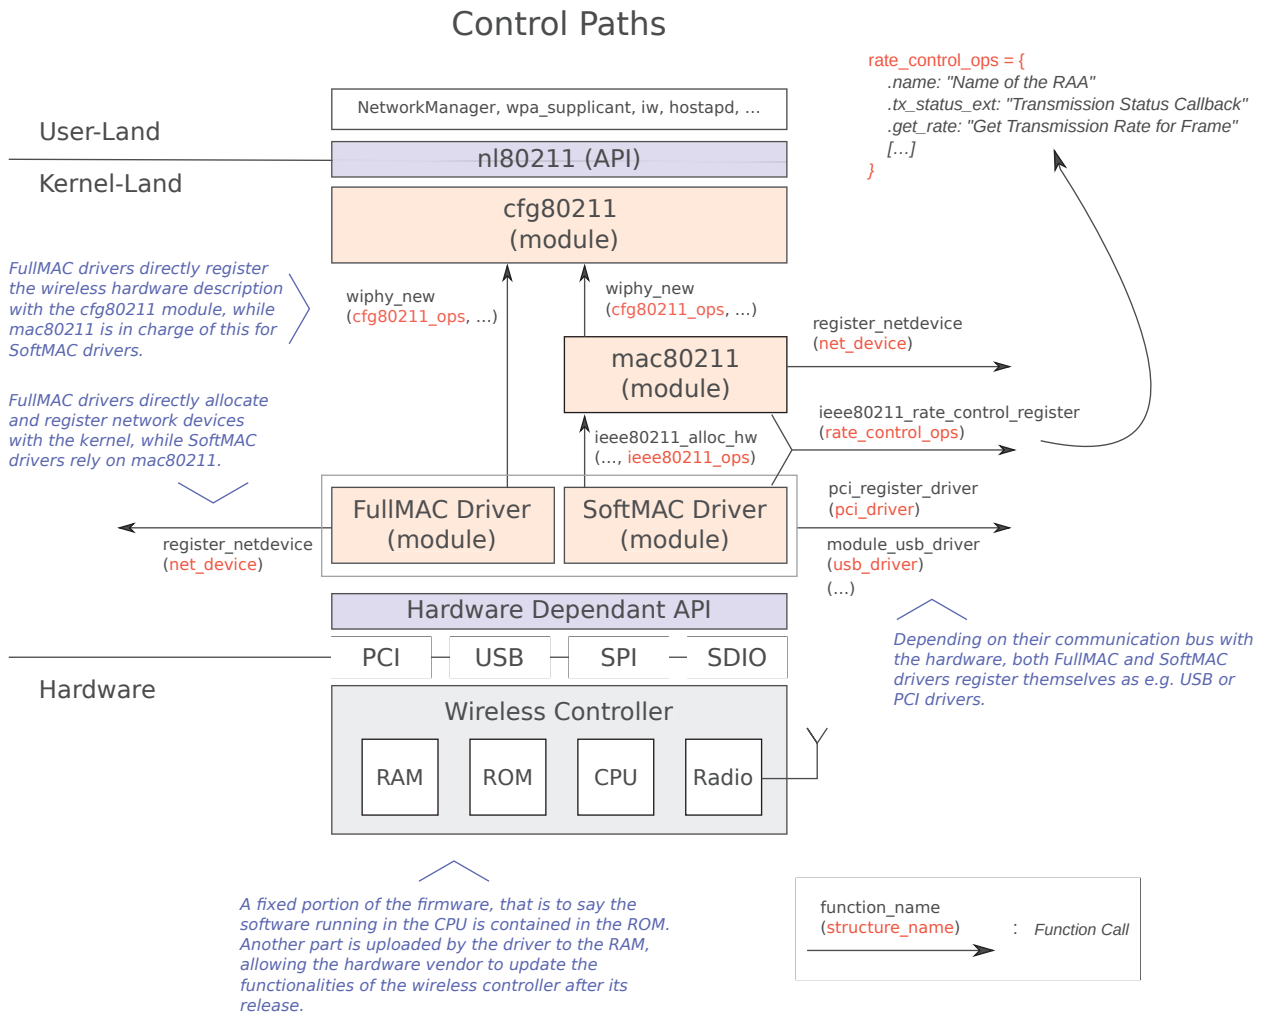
Control Paths

rate_control_ops = {
.name: "Name of the RAA"
.tx_status_ext: "Transmission Status Callback"
.get_rate: "Get Transmission Rate for Frame"
[...]
}

User-Land

NetworkManager, wpa_supplicant, iw, hostapd, ...

nl80211 (API)

Kernel-Land

cfg80211
(module)

FullMAC drivers directly register the wireless hardware description with the cfg80211 module, while mac80211 is in charge of this for SoftMAC drivers.

wiphy_new
(cfg80211_ops, ...)

wiphy_new
(cfg80211_ops, ...)

register_netdevice
(net_device)

mac80211
(module)

ieee80211_rate_control_register
(rate_control_ops)

FullMAC drivers directly allocate and register network devices with the kernel, while SoftMAC drivers rely on mac80211.

ieee80211_alloc_hw
(...., ieee80211_ops)

FullMAC Driver
(module)

SoftMAC Driver
(module)

pci_register_driver
(pci_driver)

register_netdevice
(net_device)

module_usb_driver
(usb_driver)
(...)

Hardware Dependant API

PCI

USB

SPI

SDIO

Hardware

Depending on their communication bus with the hardware, both FullMAC and SoftMAC drivers register themselves as e.g. USB or PCI drivers.

Wireless Controller

RAM

ROM

CPU

Radio

A fixed portion of the firmware, that is to say the software running in the CPU is contained in the ROM. Another part is uploaded by the driver to the RAM, allowing the hardware vendor to update the functionalities of the wireless controller after its release.

function_name
(structure_name)

: Function Call